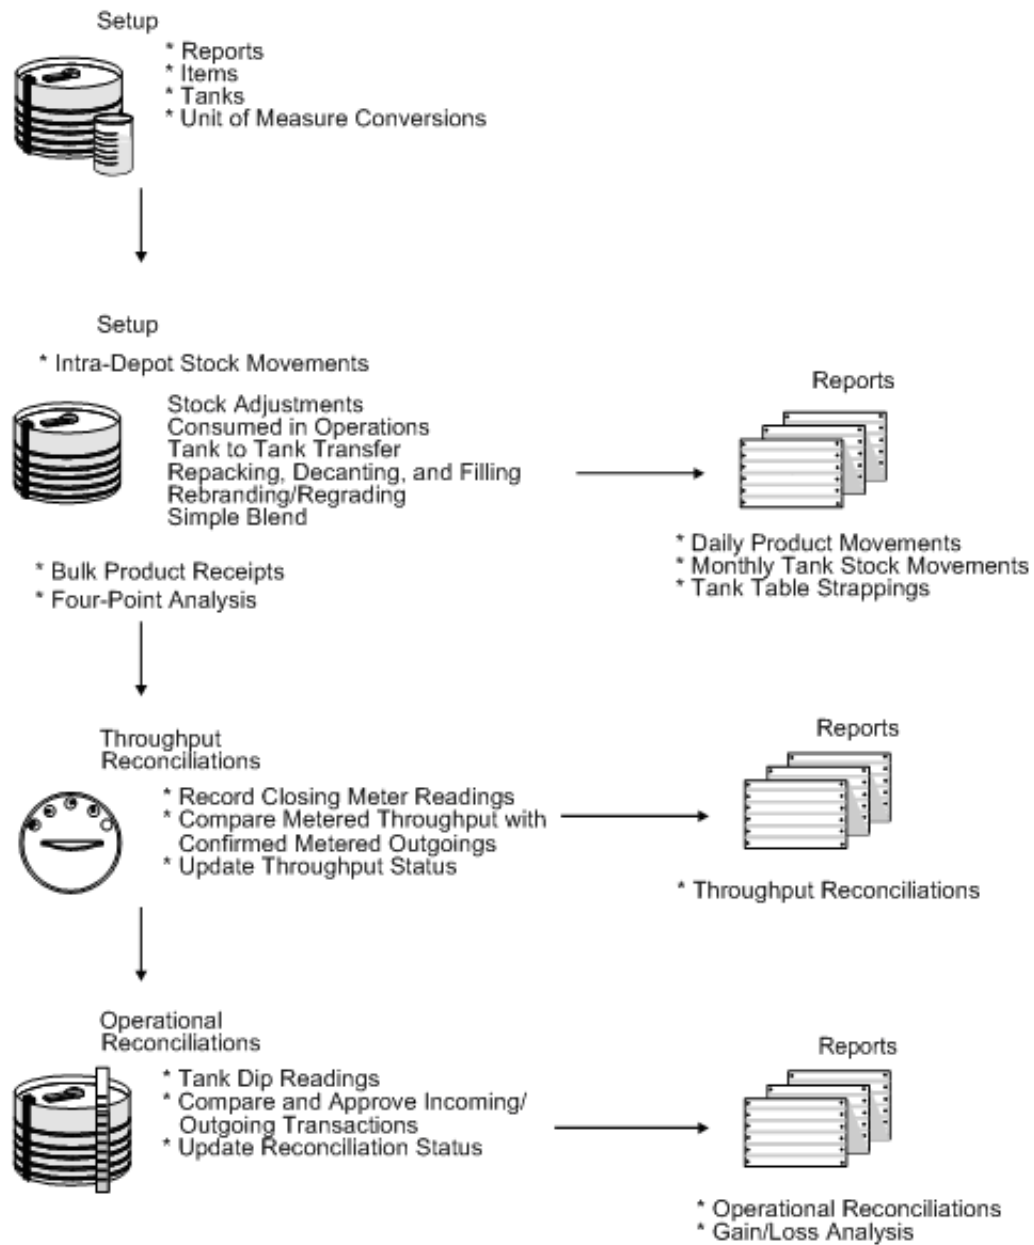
Setup

* Reports
* Items
* Tanks
* Unit of Measure Conversions

Setup

* Intra-Depot Stock Movements

Stock Adjustments
Consumed in Operations
Tank to Tank Transfer
Repacking, Decanting, and Filling
Rebranding/Regrading
Simple Blend

Reports

* Daily Product Movements
* Monthly Tank Stock Movements
* Tank Table Strappings

* Bulk Product Receipts
* Four-Point Analysis

Throughput Reconciliations

* Record Closing Meter Readings
* Compare Metered Throughput with Confirmed Metered Outgoings
* Update Throughput Status

Reports

* Throughput Reconciliations

Operational Reconciliations

* Tank Dip Readings
* Compare and Approve Incoming/ Outgoing Transactions
* Update Reconciliation Status

Reports

* Operational Reconciliations
* Gain/Loss Analysis